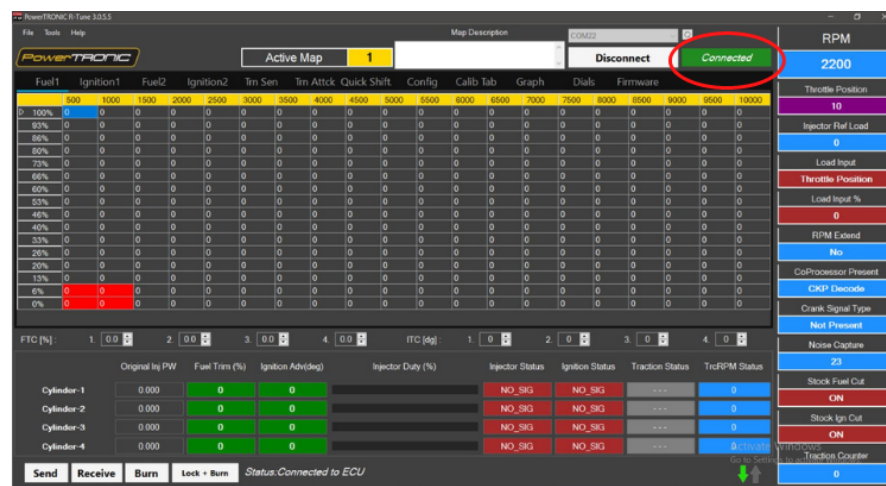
PowerTRONIC R-Tune 3.0.5.5

File Tools Help

PowerTRONIC

Active Map 1

Map Description

COM22

Disconnect

Connected

RPM

2200

Fuel1 Ignition1 Fuel2 Ignition2 Trn Sen Trn Attck Quick Shift Config Calib Tab Graph Dials Firmware

| | 500 | 1000 | 1500 | 2000 | 2500 | 3000 | 3500 | 4000 | 4500 | 5000 | 5500 | 6000 | 6500 | 7000 | 7500 | 8000 | 8500 | 9000 | 9500 | 10000 |
|---|---|---|---|---|---|---|---|---|---|---|---|---|---|---|---|---|---|---|---|---|
| 100% | 0 | 0 | 0 | 0 | 0 | 0 | 0 | 0 | 0 | 0 | 0 | 0 | 0 | 0 | 0 | 0 | 0 | 0 | 0 | 0 |
| 93% | 0 | 0 | 0 | 0 | 0 | 0 | 0 | 0 | 0 | 0 | 0 | 0 | 0 | 0 | 0 | 0 | 0 | 0 | 0 | 0 |
| 86% | 0 | 0 | 0 | 0 | 0 | 0 | 0 | 0 | 0 | 0 | 0 | 0 | 0 | 0 | 0 | 0 | 0 | 0 | 0 | 0 |
| 80% | 0 | 0 | 0 | 0 | 0 | 0 | 0 | 0 | 0 | 0 | 0 | 0 | 0 | 0 | 0 | 0 | 0 | 0 | 0 | 0 |
| 73% | 0 | 0 | 0 | 0 | 0 | 0 | 0 | 0 | 0 | 0 | 0 | 0 | 0 | 0 | 0 | 0 | 0 | 0 | 0 | 0 |
| 66% | 0 | 0 | 0 | 0 | 0 | 0 | 0 | 0 | 0 | 0 | 0 | 0 | 0 | 0 | 0 | 0 | 0 | 0 | 0 | 0 |
| 60% | 0 | 0 | 0 | 0 | 0 | 0 | 0 | 0 | 0 | 0 | 0 | 0 | 0 | 0 | 0 | 0 | 0 | 0 | 0 | 0 |
| 53% | 0 | 0 | 0 | 0 | 0 | 0 | 0 | 0 | 0 | 0 | 0 | 0 | 0 | 0 | 0 | 0 | 0 | 0 | 0 | 0 |
| 46% | 0 | 0 | 0 | 0 | 0 | 0 | 0 | 0 | 0 | 0 | 0 | 0 | 0 | 0 | 0 | 0 | 0 | 0 | 0 | 0 |
| 40% | 0 | 0 | 0 | 0 | 0 | 0 | 0 | 0 | 0 | 0 | 0 | 0 | 0 | 0 | 0 | 0 | 0 | 0 | 0 | 0 |
| 33% | 0 | 0 | 0 | 0 | 0 | 0 | 0 | 0 | 0 | 0 | 0 | 0 | 0 | 0 | 0 | 0 | 0 | 0 | 0 | 0 |
| 26% | 0 | 0 | 0 | 0 | 0 | 0 | 0 | 0 | 0 | 0 | 0 | 0 | 0 | 0 | 0 | 0 | 0 | 0 | 0 | 0 |
| 20% | 0 | 0 | 0 | 0 | 0 | 0 | 0 | 0 | 0 | 0 | 0 | 0 | 0 | 0 | 0 | 0 | 0 | 0 | 0 | 0 |
| 13% | 0 | 0 | 0 | 0 | 0 | 0 | 0 | 0 | 0 | 0 | 0 | 0 | 0 | 0 | 0 | 0 | 0 | 0 | 0 | 0 |
| 6% | 0 | 0 | 0 | 0 | 0 | 0 | 0 | 0 | 0 | 0 | 0 | 0 | 0 | 0 | 0 | 0 | 0 | 0 | 0 | 0 |
| 0% | 0 | 0 | 0 | 0 | 0 | 0 | 0 | 0 | 0 | 0 | 0 | 0 | 0 | 0 | 0 | 0 | 0 | 0 | 0 | 0 |

FTC [%] : 1. 0.0 2. 0.0 3. 0.0 4. 0.0 ITC [dg] : 1. 0 2. 0 3. 0 4. 0

| | Original Inj PW | Fuel Trim (%) | Ignition Adv(deg) | Injector Duty (%) | Injector Status | Ignition Status | Traction Status | TrcRPM Status |
|---|---|---|---|---|---|---|---|---|
| Cylinder-1 | 0.000 | 0 | 0 | | NO_SIG | NO_SIG | --- | 0 |
| Cylinder-2 | 0.000 | 0 | 0 | | NO_SIG | NO_SIG | --- | 0 |
| Cylinder-3 | 0.000 | 0 | 0 | | NO_SIG | NO_SIG | --- | 0 |
| Cylinder-4 | 0.000 | 0 | 0 | | NO_SIG | NO_SIG | --- | 0 |

Send Receive Burn Lock + Burn Status:Connected to ECU

Throttle Position
10
Injector Ref Load
0
Load Input
Throttle Position
Load Input %
0
RPM Extend
No
CoProcessor Present
CKP Decode
Crank Signal Type
Not Present
Noise Capture
23
Stock Fuel Cut
ON
Stock Ign Cut
ON
Traction Counter
0

Activate Windows
Go to Settings to activate Windows.